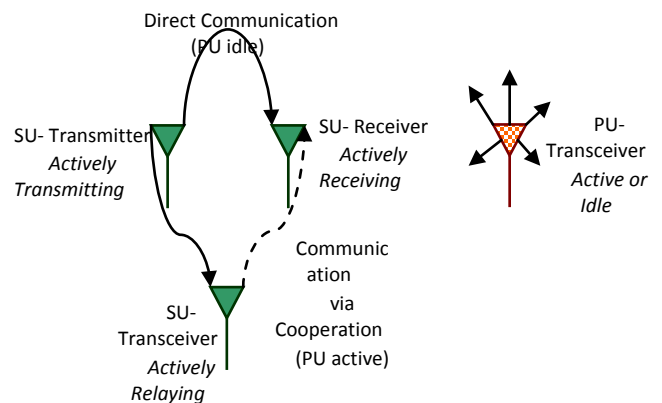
Direct Communication
(PU idle)

SU- Transmitter
Actively Transmitting

SU- Receiver
Actively Receiving

PU- Transceiver
Active or Idle

Communication via Cooperation
(PU active)

SU- Transceiver
Actively Relaying